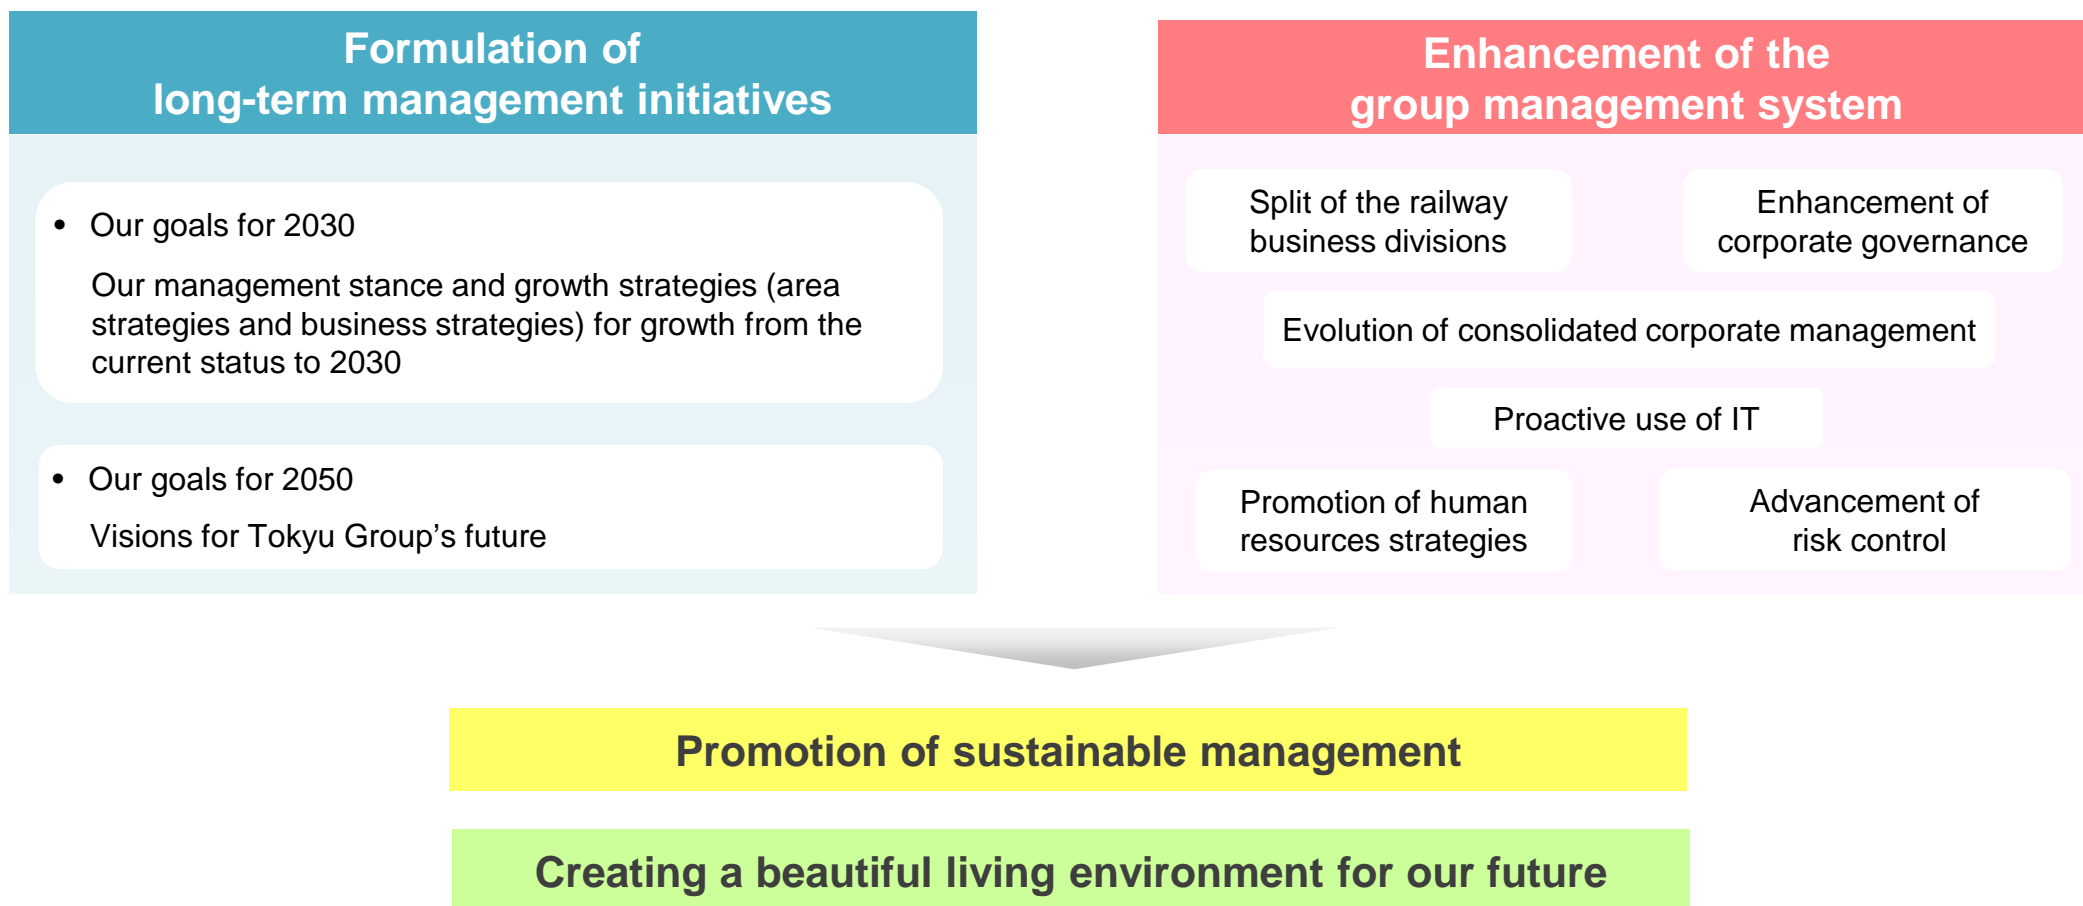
Formulation of long-term management initiatives

• Our goals for 2030

Our management stance and growth strategies (area strategies and business strategies) for growth from the current status to 2030

• Our goals for 2050

Visions for Tokyu Group’s future

Enhancement of the group management system

Split of the railway business divisions

Enhancement of corporate governance

Evolution of consolidated corporate management

Proactive use of IT

Promotion of human resources strategies

Advancement of risk control

Promotion of sustainable management

Creating a beautiful living environment for our future